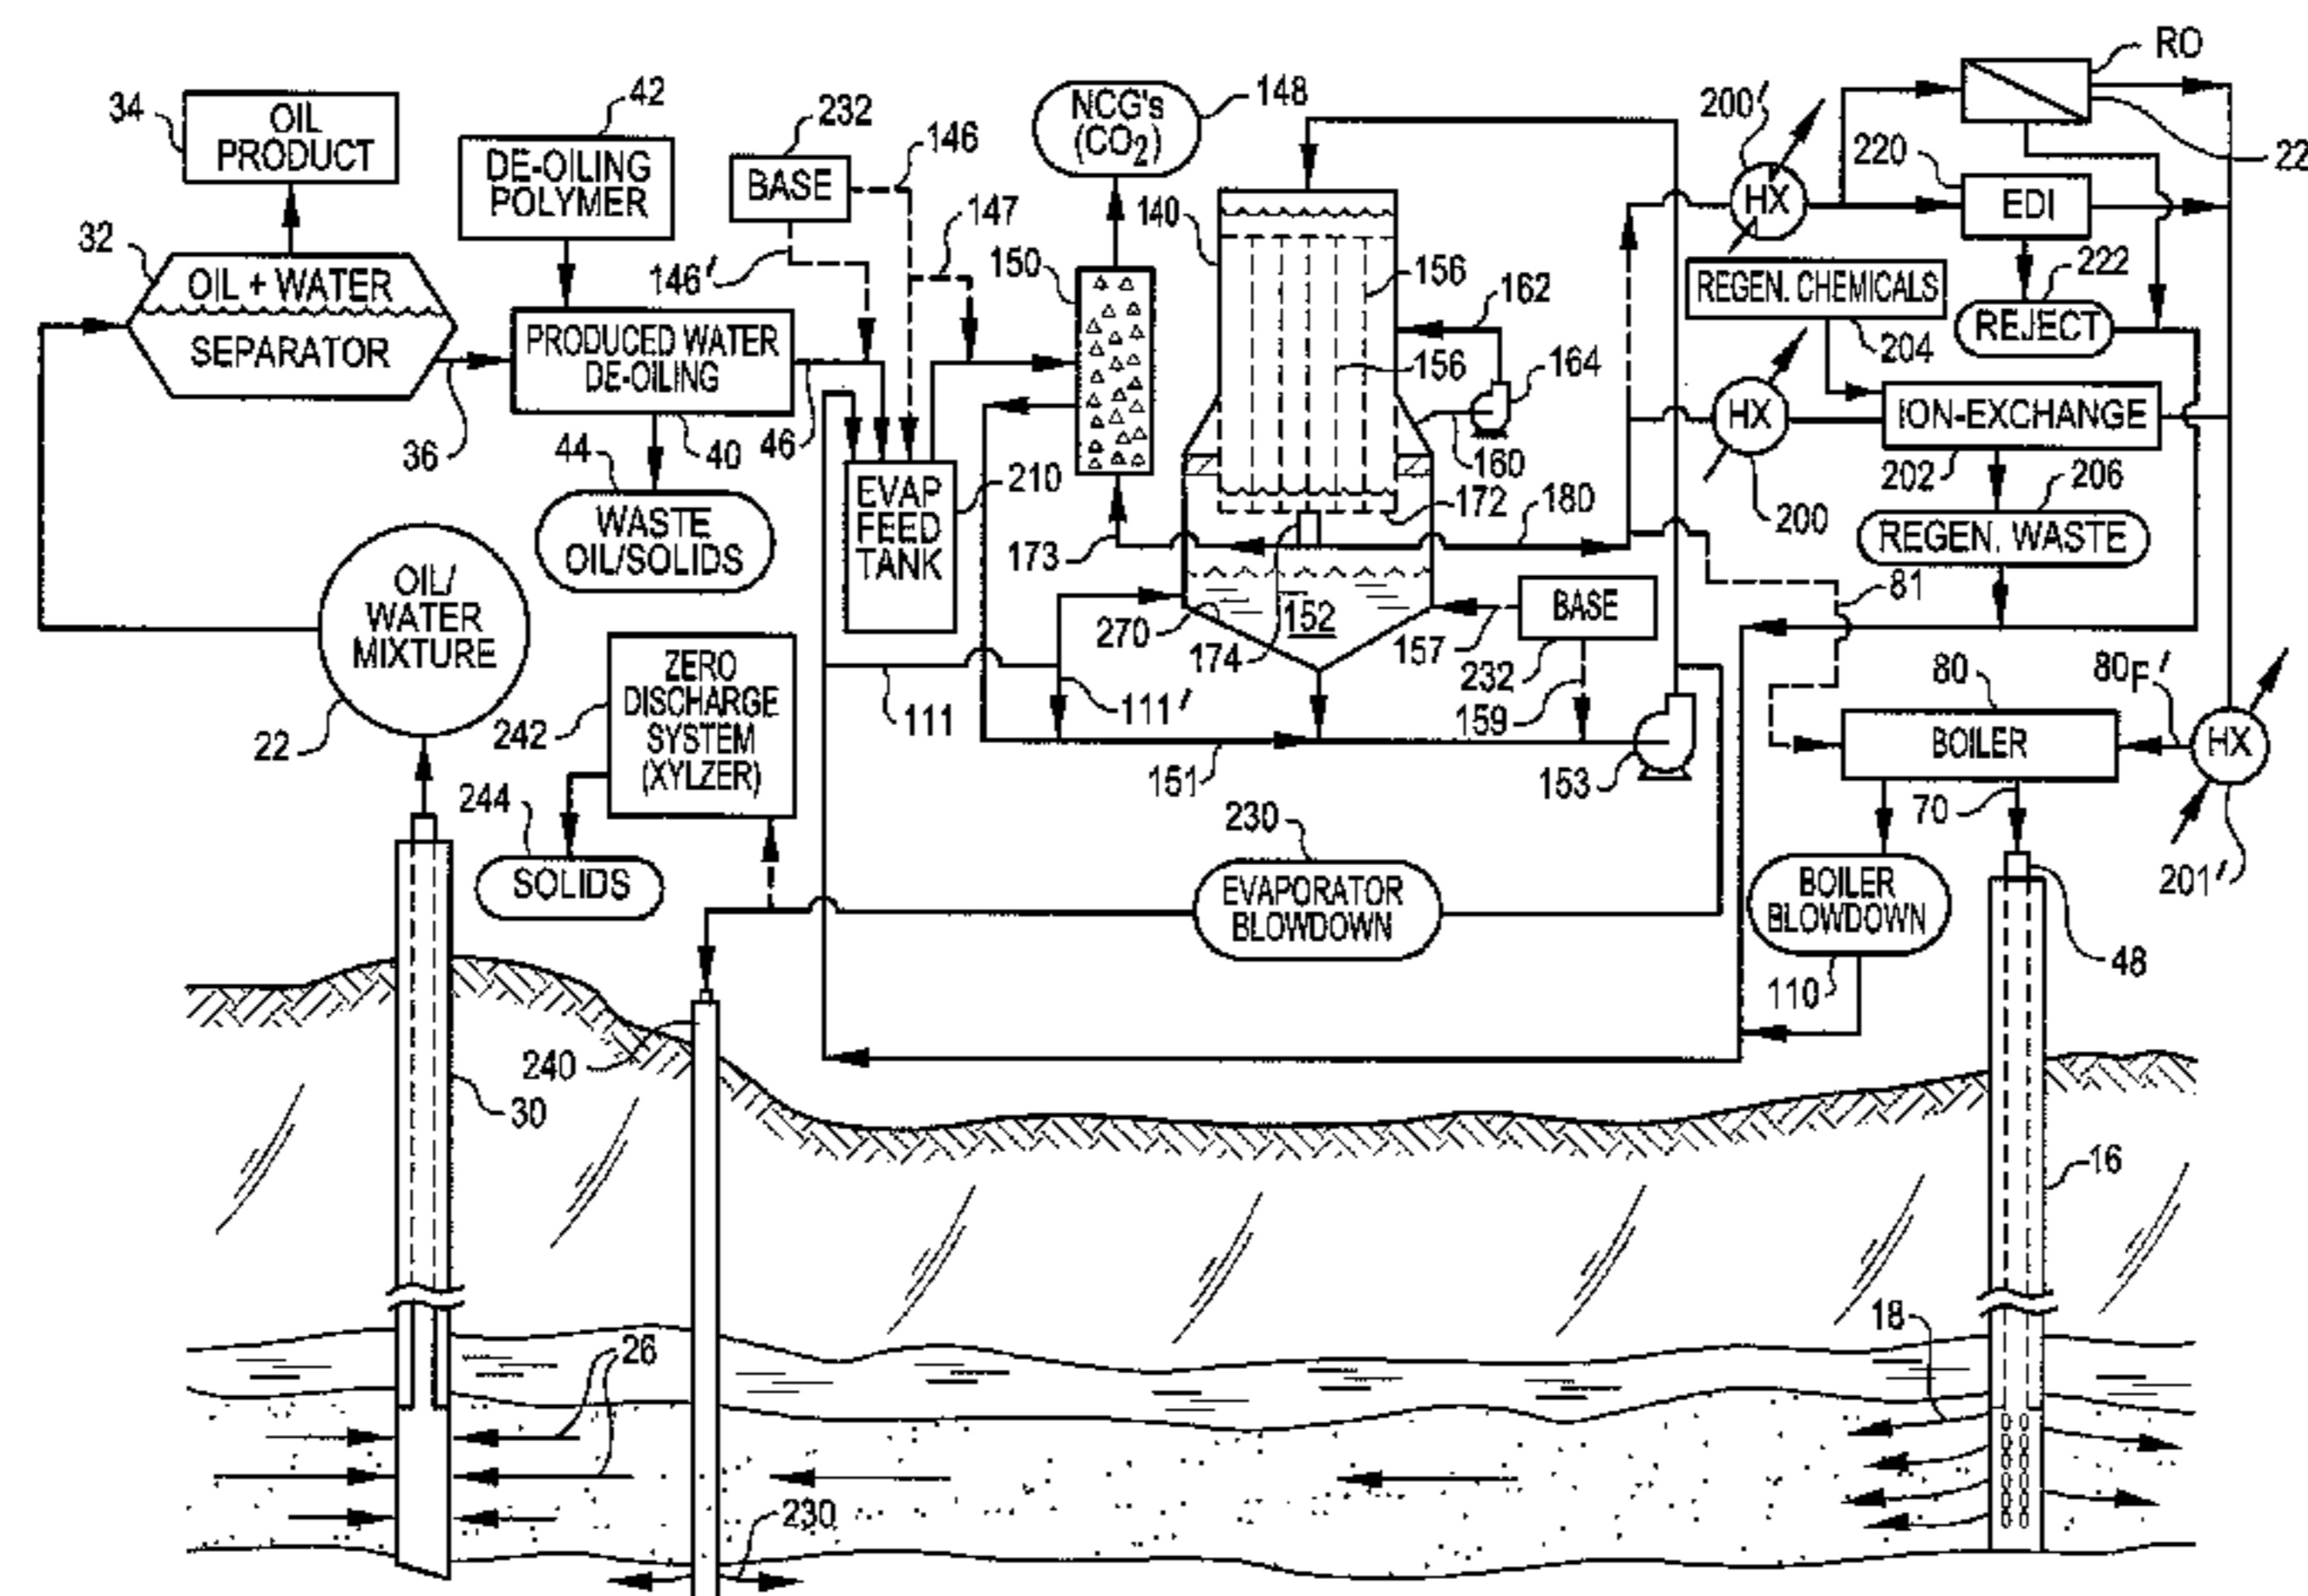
RO
34
OIL PRODUCT
42
DE-OILING POLYMER
232
BASE
146
NCG's ($CO_2$)
148
200
22
220
EDI
32
OIL + WATER
SEPARATOR
146'
147
150
140
156
162
222
REGEN. CHEMICALS
REJECT
PRODUCED WATER DE-OILING
156
164
204
HX
HX
ION-EXCHANGE
36
44
40
46
EVAP FEED TANK
210
160
202
206
WASTE OIL/SOLIDS
173
172
180
200
REGEN. WASTE
OIL/ WATER MIXTURE
270
152
157
BASE
81
174
232
80
$80_F$'
ZERO DISCHARGE SYSTEM (XYLZER)
111
111'
159
242
BOILER
HX
22
151
153
244
70
SOLIDS
230
201'
EVAPORATOR BLOWDOWN
BOILER BLOWDOWN
48
110
240
30
16
18
26
230